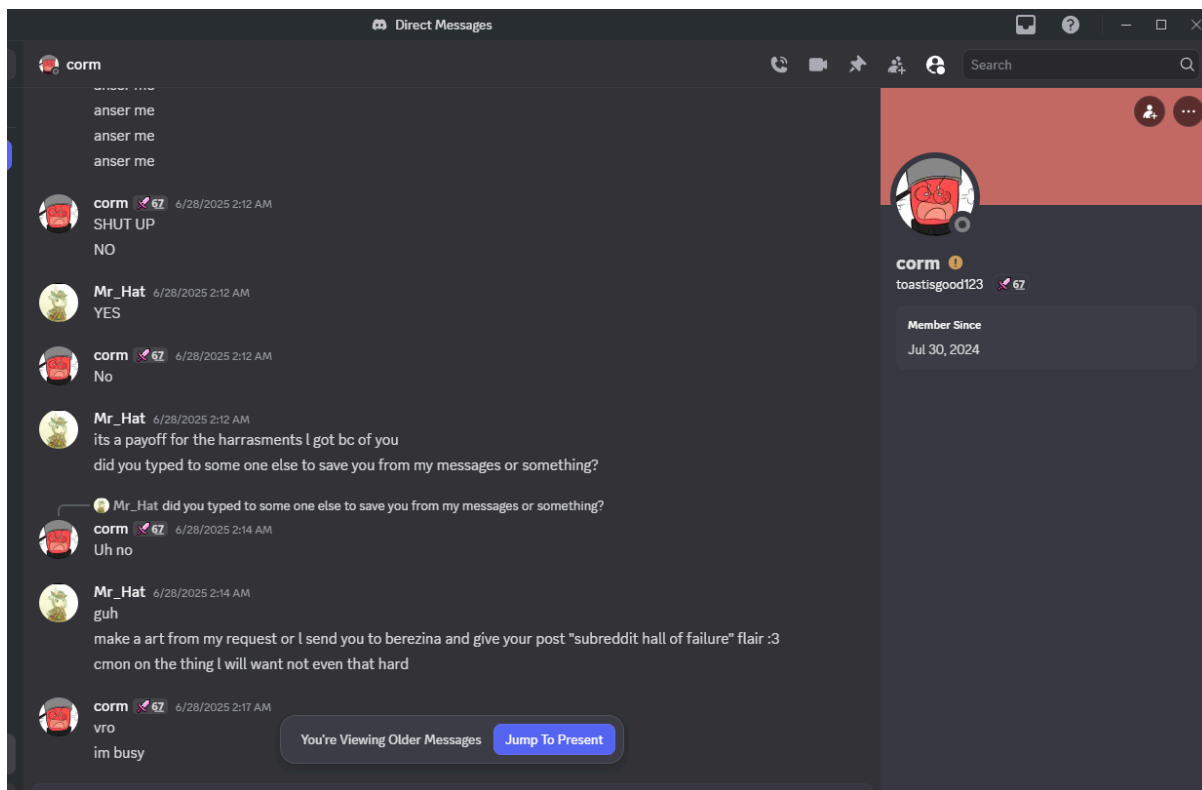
Direct Messages

corm

Search

anser me
anser me
anser me

corm 67 6/28/2025 2:12 AM
SHUT UP
NO

Mr_Hat 6/28/2025 2:12 AM
YES

corm 67 6/28/2025 2:12 AM
No

Mr_Hat 6/28/2025 2:12 AM
its a payoff for the harrasments I got bc of you
did you typed to some one else to save you from my messages or something?

Mr_Hat did you typed to some one else to save you from my messages or something?
corm 67 6/28/2025 2:14 AM
Uh no

Mr_Hat 6/28/2025 2:14 AM
guh
make a art from my request or I send you to berezina and give your post "subreddit hall of failure" flair :3
cmon on the thing I will want not even that hard

corm 67 6/28/2025 2:17 AM
vro
im busy

You're Viewing Older Messages Jump To Present

corm
toastisgood123 67

Member Since
Jul 30, 2024